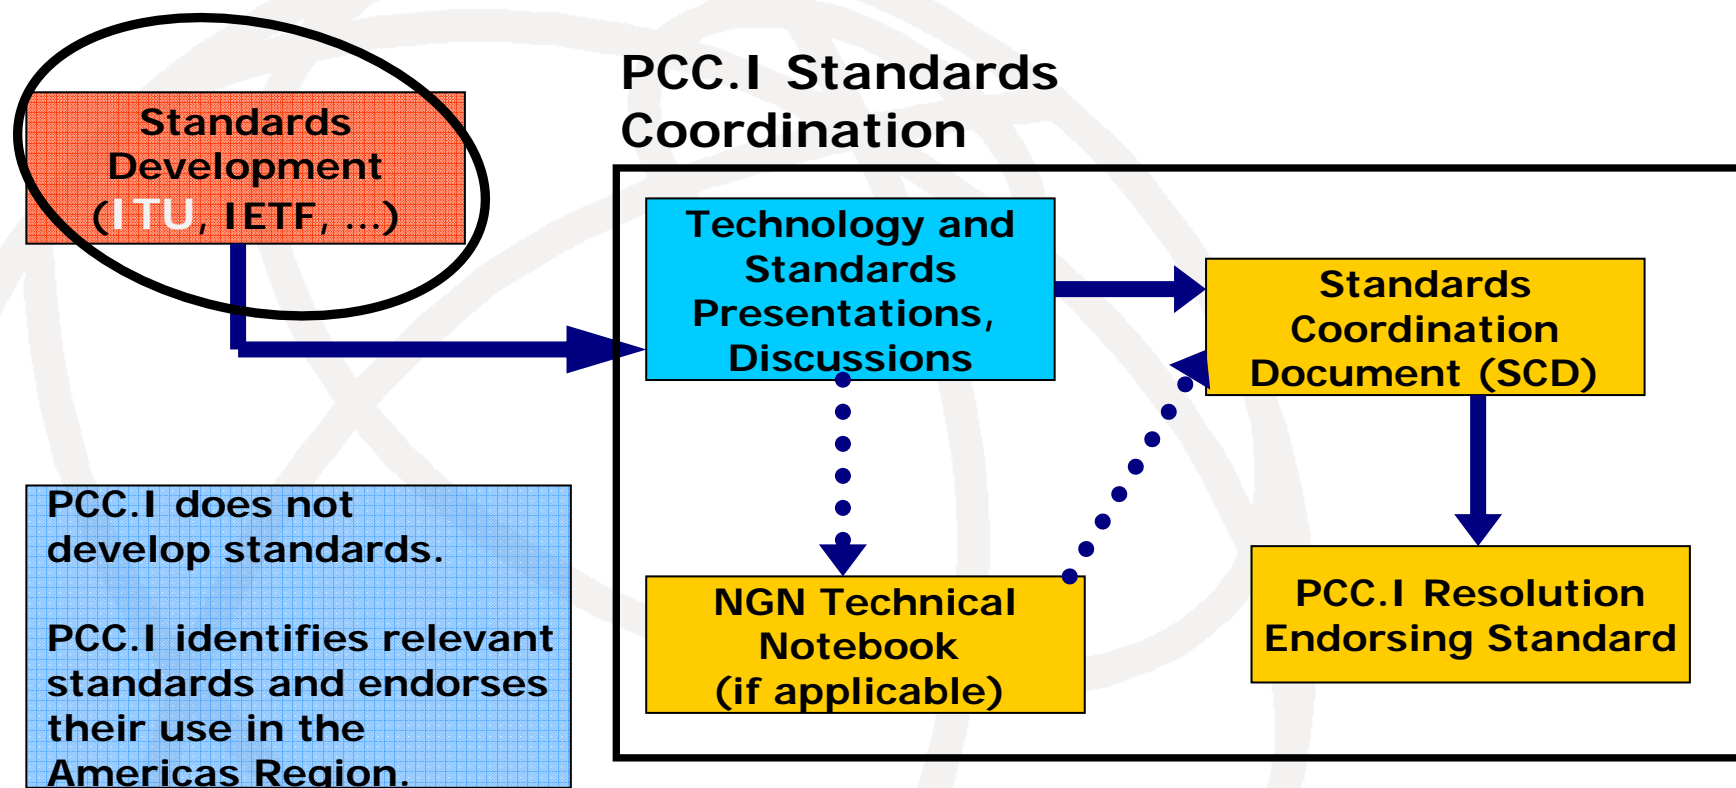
Standards Development (ITU, IETF, ...)

PCC.I Standards Coordination

Technology and Standards Presentations, Discussions

Standards Coordination Document (SCD)

NGN Technical Notebook (if applicable)

PCC.I Resolution Endorsing Standard

PCC.I does not develop standards.

PCC.I identifies relevant standards and endorses their use in the Americas Region.